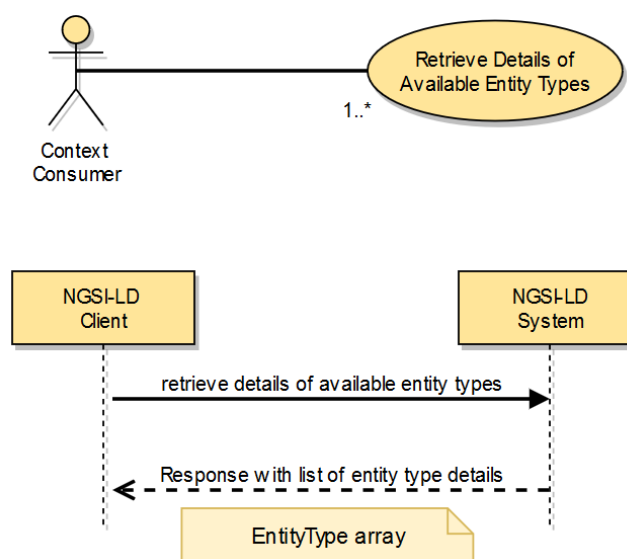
Retrieve Details of Available Entity Types

1..*

Context Consumer

NGSI-LD Client

NGSI-LD System

retrieve details of available entity types

Response with list of entity type details

EntityType array